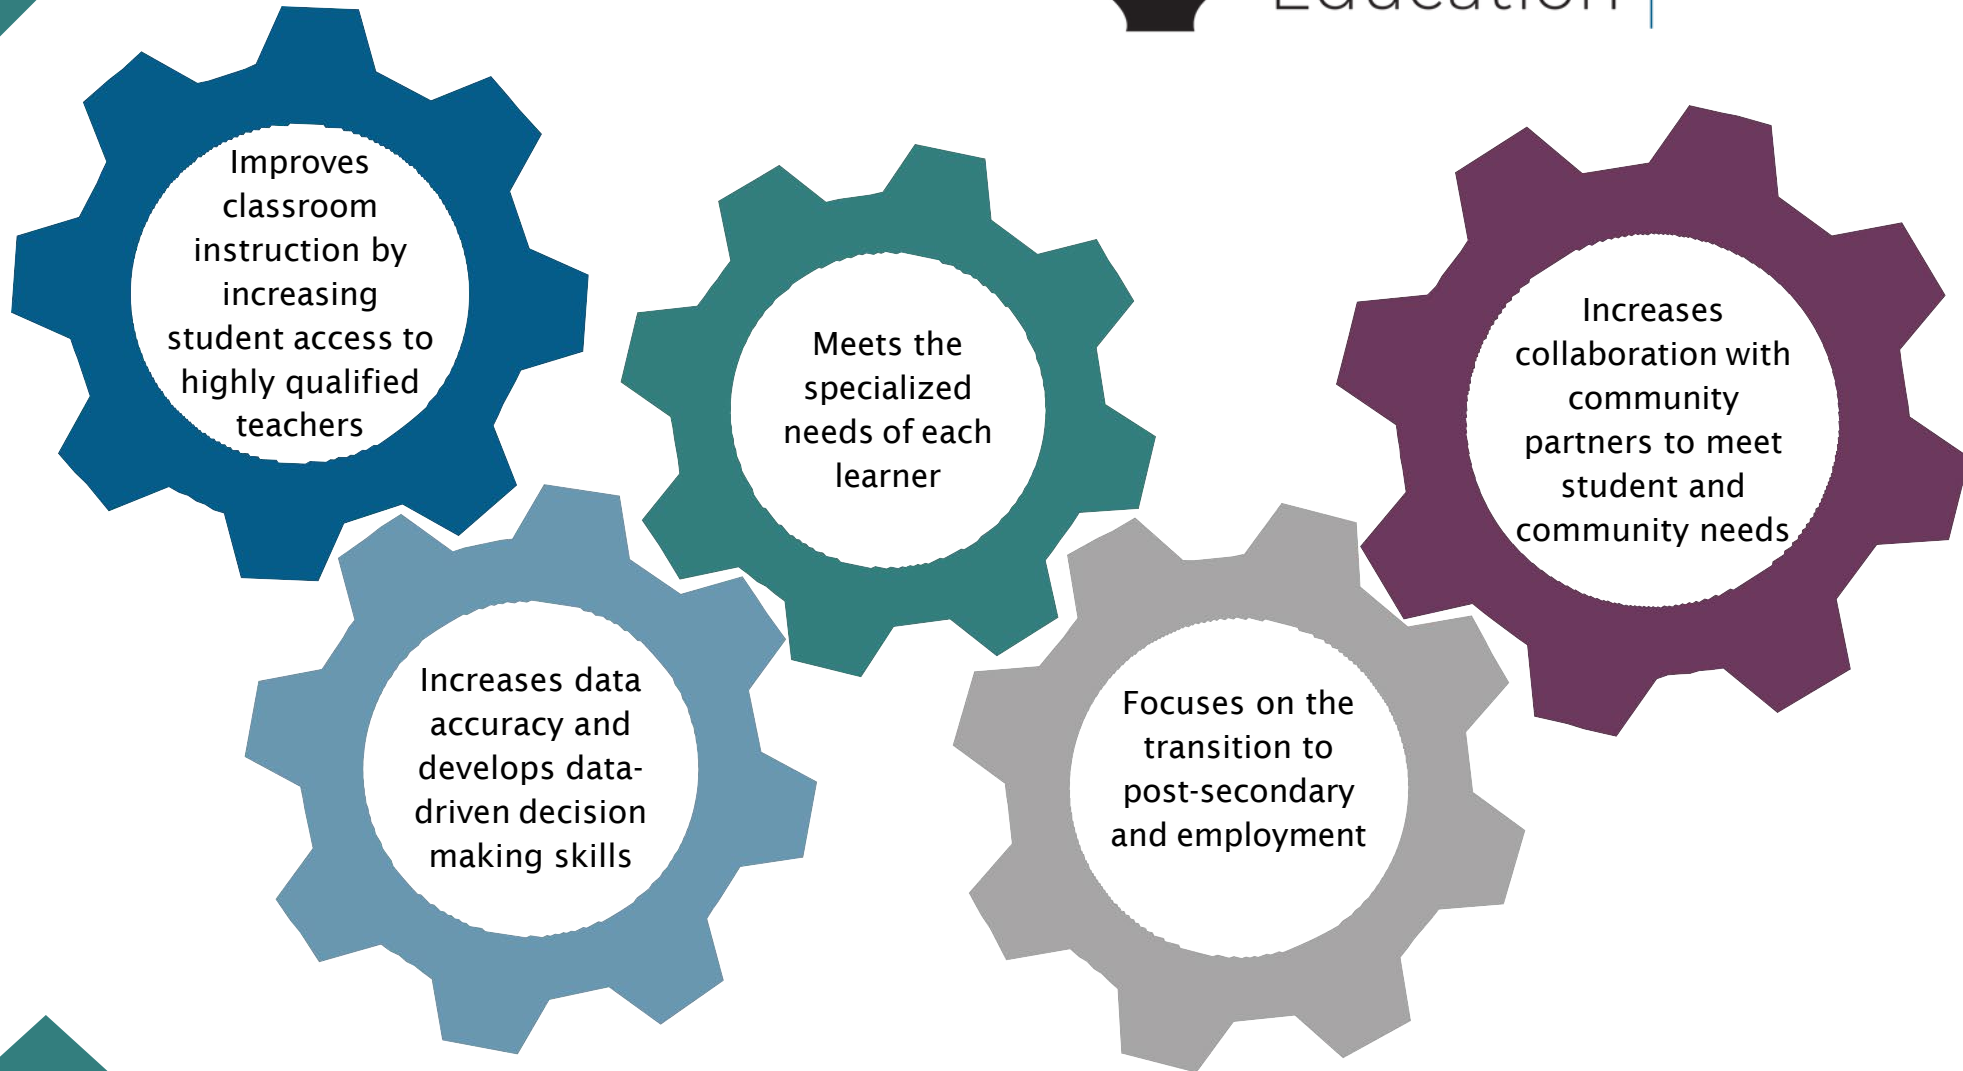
Education

Improves classroom instruction by increasing student access to highly qualified teachers

Meets the specialized needs of each learner

Increases collaboration with community partners to meet student and community needs

Increases data accuracy and develops data-driven decision making skills

Focuses on the transition to post-secondary and employment